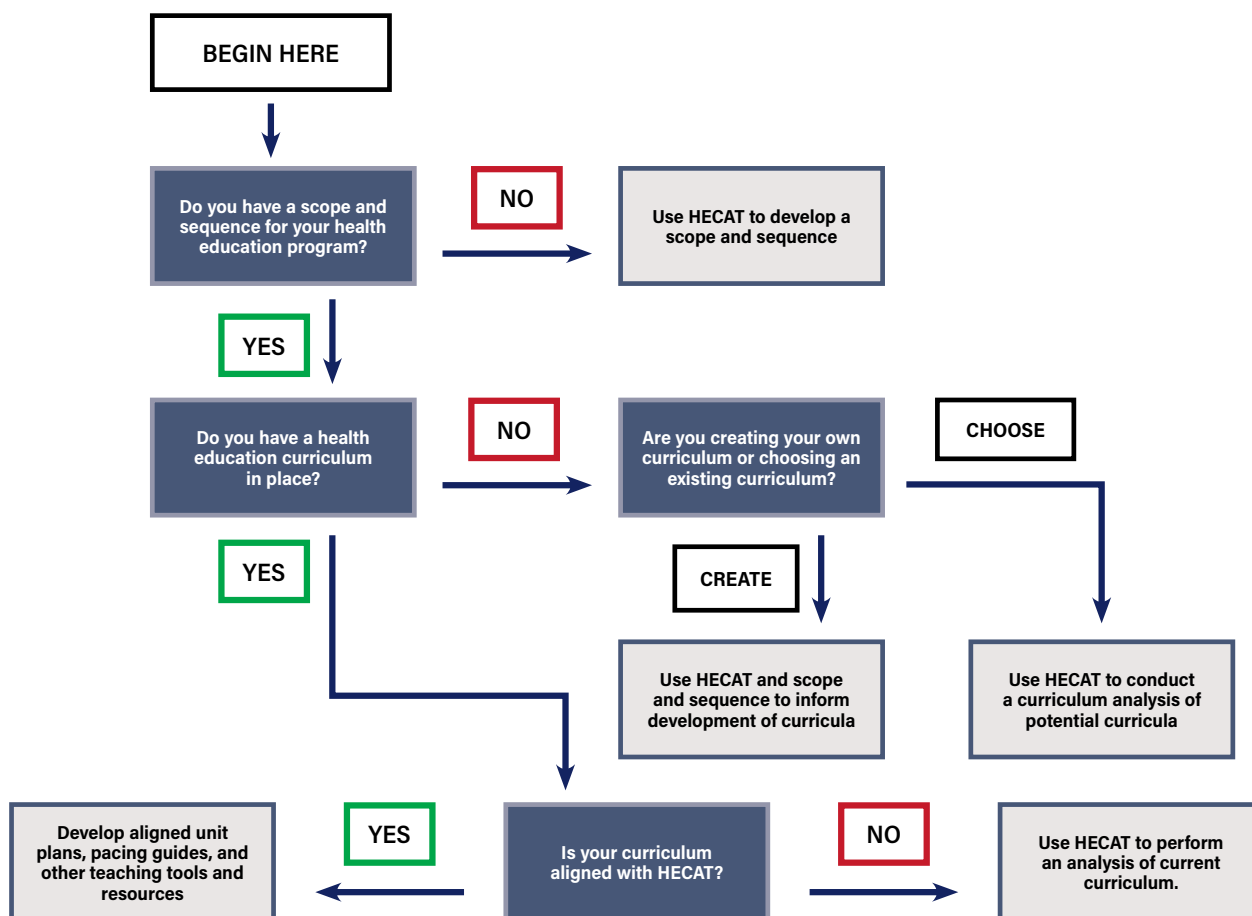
BEGIN HERE

Do you have a scope and sequence for your health education program?

NO

Use HECAT to develop a scope and sequence

YES

Do you have a health education curriculum in place?

NO

Are you creating your own curriculum or choosing an existing curriculum?

CHOOSE

YES

CREATE

Use HECAT and scope and sequence to inform development of curricula

Use HECAT to conduct a curriculum analysis of potential curricula

Develop aligned unit plans, pacing guides, and other teaching tools and resources

YES

Is your curriculum aligned with HECAT?

NO

Use HECAT to perform an analysis of current curriculum.